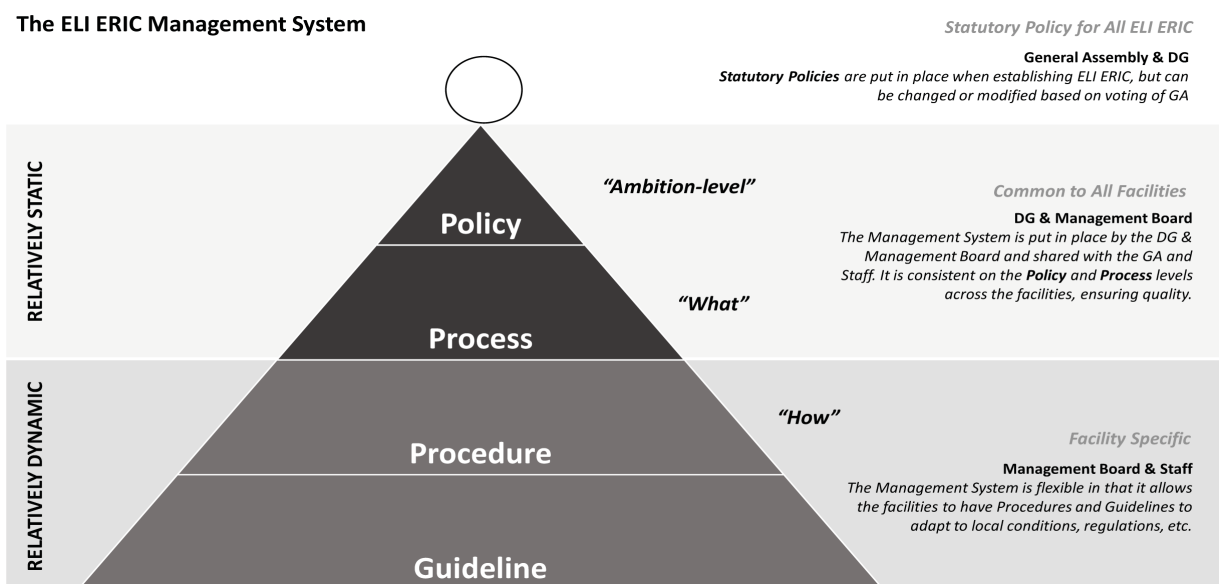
The ELI ERIC Management System

Statutory Policy for All ELI ERIC

General Assembly & DG
***Statutory Policies*** *are put in place when establishing ELI ERIC, but can be changed or modified based on voting of GA*

RELATIVELY STATIC

*"Ambition-level"*

Policy

Common to All Facilities

DG & Management Board
*The Management System is put in place by the DG & Management Board and shared with the GA and Staff. It is consistent on the* ***Policy*** *and* ***Process*** *levels across the facilities, ensuring quality.*

*"What"*

Process

RELATIVELY DYNAMIC

*"How"*

Procedure

Facility Specific

Management Board & Staff
*The Management System is flexible in that it allows the facilities to have Procedures and Guidelines to adapt to local conditions, regulations, etc.*

Guideline